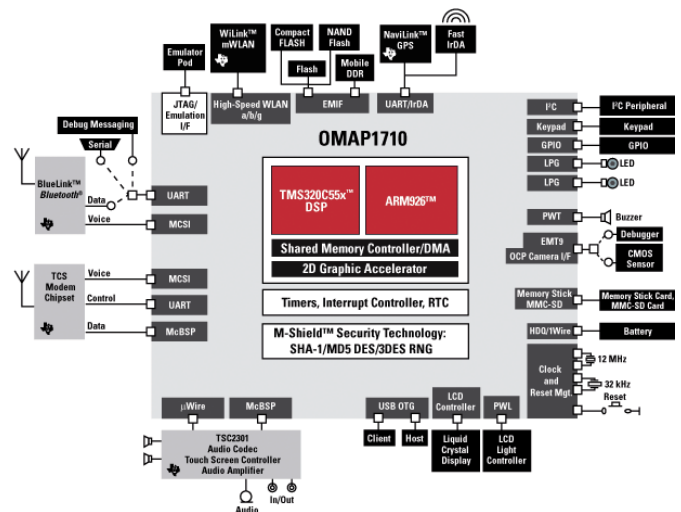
Emulator Pod

WiLink™ mWLAN

Compact FLASH

NAND Flash

Flash

Mobile DDR

NaviLink™ GPS

Fast IrDA

JTAG/ Emulation I/F

High-Speed WLAN a/b/g

EMIF

UART/IrDA

OMAP1710

Debug Messaging

Serial

BlueLink™ Bluetooth®

Data

Voice

UART

MCSI

TMS320C55x™ DSP

ARM926™

Shared Memory Controller/DMA

2D Graphic Accelerator

TCS Modem Chipset

Voice

Control

Data

MCSI

UART

McBSP

Timers, Interrupt Controller, RTC

M-Shield™ Security Technology: SHA-1/MD5 DES/3DES RNG

I²C

I²C Peripheral

Keypad

Keypad

GPIO

GPIO

LPG

LED

LPG

LED

PWT

Buzzer

EMT9 OCP Camera I/F

Debugger

CMOS Sensor

Memory Stick MMC-SD

Memory Stick Card, MMC-SD Card

HDQ/1Wire

Battery

Clock and Reset Mgt.

12 MHz

32 kHz

Reset

μWire

McBSP

TSC2301 Audio Codec Touch Screen Controller Audio Amplifier

Audio

In/Out

USB OTG

Client

Host

LCD Controller

Liquid Crystal Display

PWL

LCD Light Controller